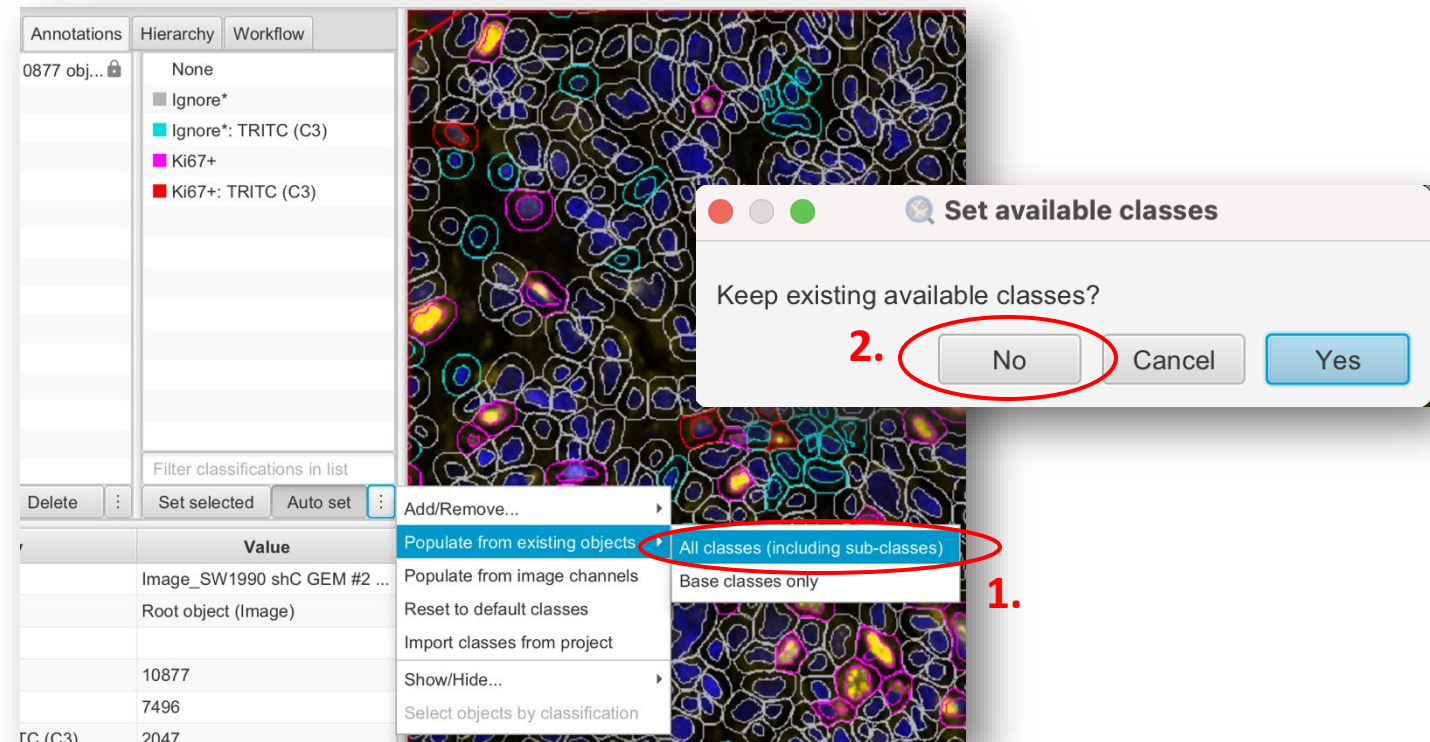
Annotations | Hierarchy | Workflow

0877 obj...

None
Ignore*
Ignore*: TRITC (C3)
Ki67+
Ki67+: TRITC (C3)

Filter classifications in list

Delete
Set selected
Auto set

Add/Remove...
Populate from existing objects
Populate from image channels
Reset to default classes
Import classes from project
Show/Hide...
Select objects by classification

All classes (including sub-classes)
Base classes only

1.

| | Value |
|---|---|
| | Image_SW1990 shC GEM #2 ... |
| | Root object (Image) |
| | |
| | 10877 |
| | 7496 |
| TC (C3) | 2047 |

Set available classes

Keep existing available classes?

2.

No
Cancel
Yes